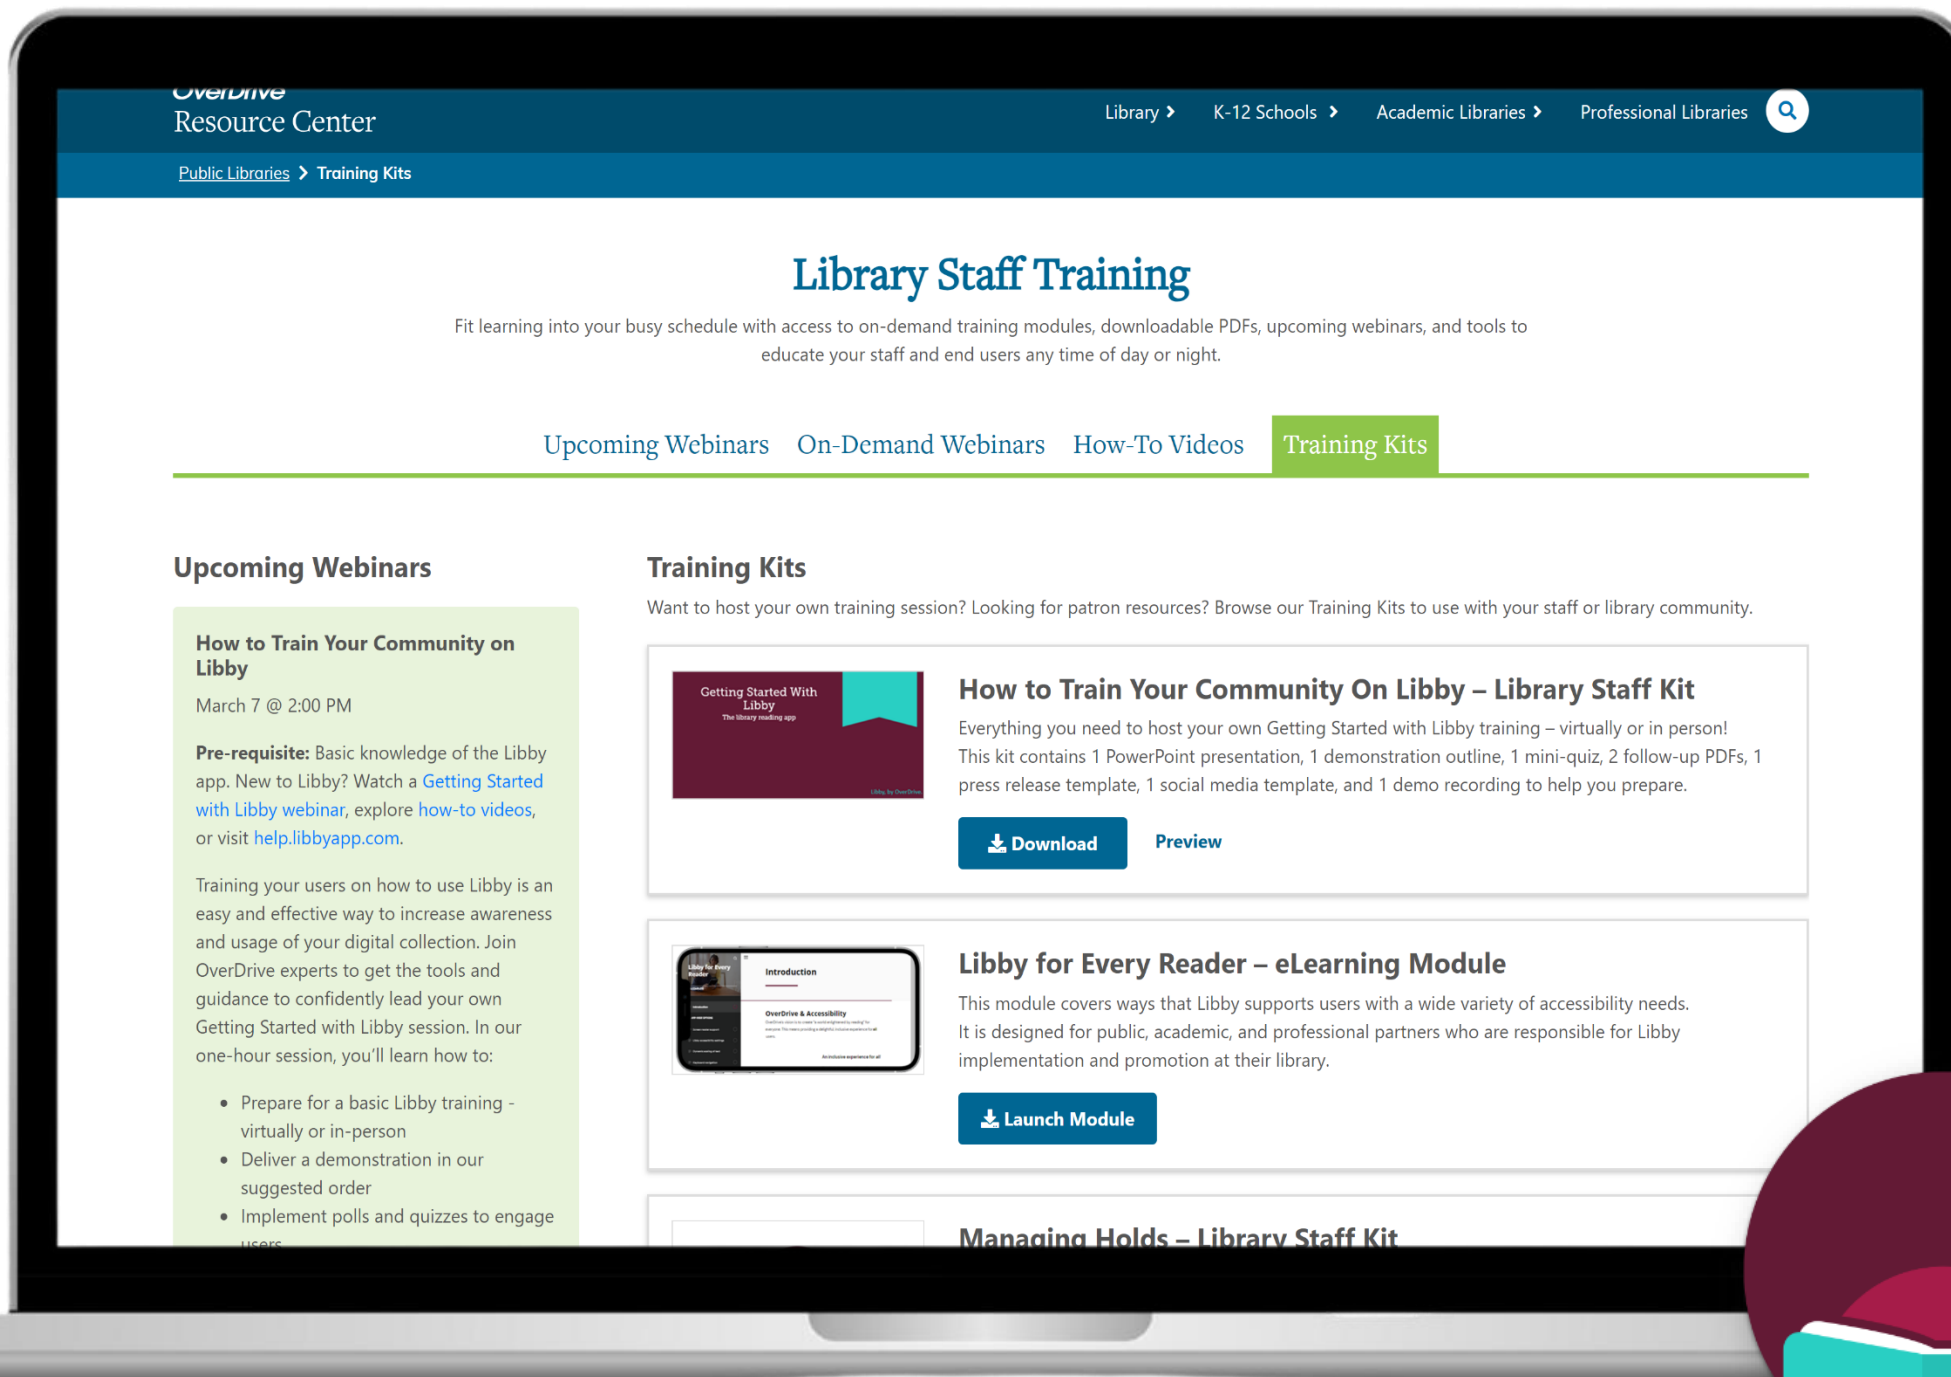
OverDrive
Resource Center

Library K-12 Schools Academic Libraries Professional Libraries

Public Libraries Training Kits

Library Staff Training

Fit learning into your busy schedule with access to on-demand training modules, downloadable PDFs, upcoming webinars, and tools to educate your staff and end users any time of day or night.

Upcoming Webinars On-Demand Webinars How-To Videos Training Kits

Upcoming Webinars

How to Train Your Community on Libby

March 7 @ 2:00 PM

**Pre-requisite:** Basic knowledge of the Libby app. New to Libby? Watch a Getting Started with Libby webinar, explore how-to videos, or visit help.libbyapp.com.

Training your users on how to use Libby is an easy and effective way to increase awareness and usage of your digital collection. Join OverDrive experts to get the tools and guidance to confidently lead your own Getting Started with Libby session. In our one-hour session, you'll learn how to:

- Prepare for a basic Libby training - virtually or in-person
- Deliver a demonstration in our suggested order
- Implement polls and quizzes to engage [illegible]

Training Kits

Want to host your own training session? Looking for patron resources? Browse our Training Kits to use with your staff or library community.

Getting Started With Libby
The library reading app

How to Train Your Community On Libby – Library Staff Kit

Everything you need to host your own Getting Started with Libby training – virtually or in person! This kit contains 1 PowerPoint presentation, 1 demonstration outline, 1 mini-quiz, 2 follow-up PDFs, 1 press release template, 1 social media template, and 1 demo recording to help you prepare.

Download Preview

Introduction
OverDrive & Accessibility

Libby for Every Reader – eLearning Module

This module covers ways that Libby supports users with a wide variety of accessibility needs. It is designed for public, academic, and professional partners who are responsible for Libby implementation and promotion at their library.

Launch Module

Managing Holds – Library Staff Kit